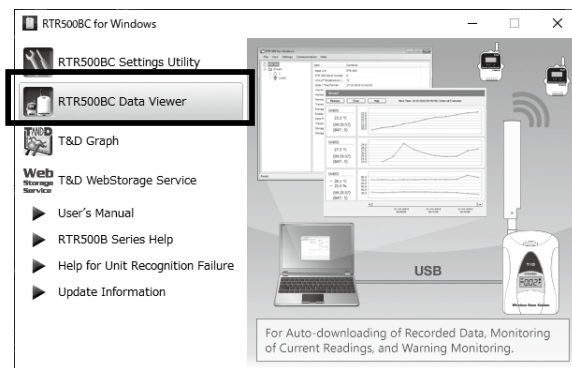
RTR500BC for Windows

RTR500BC Settings Utility

RTR500BC Data Viewer

T&D Graph

Web Storage Service

T&D WebStorage Service

User's Manual

RTR500B Series Help

Help for Unit Recognition Failure

Update Information

USB

For Auto-downloading of Recorded Data, Monitoring of Current Readings, and Warning Monitoring.